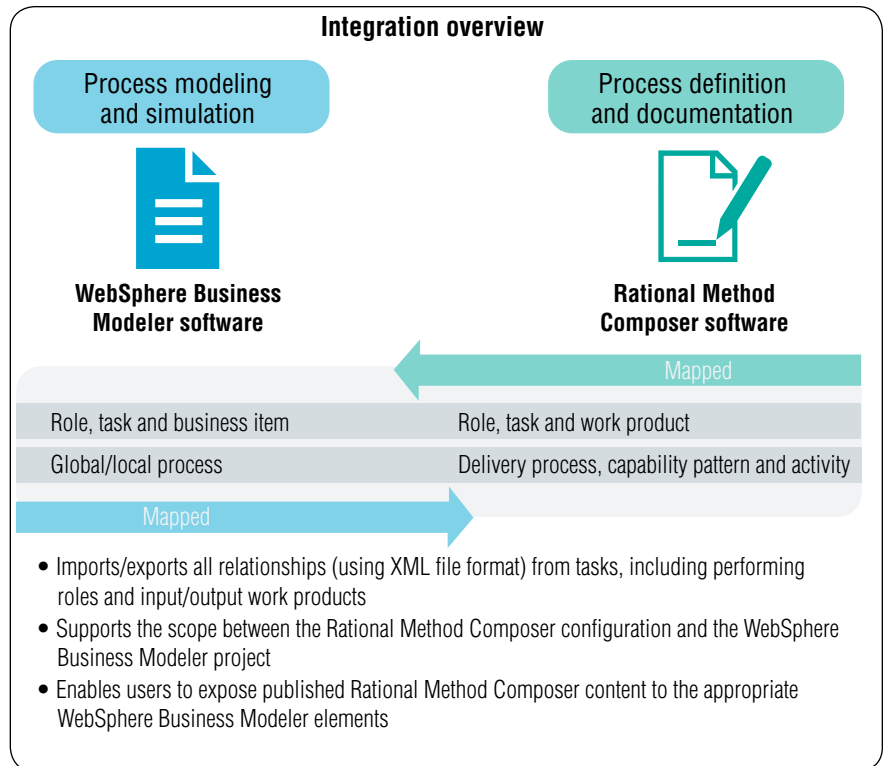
Integration overview

Process modeling and simulation

Process definition and documentation

WebSphere Business Modeler software

Rational Method Composer software

Mapped

| Role, task and business item | Role, task and work product |
|---|---|
| Global/local process | Delivery process, capability pattern and activity |

Mapped

• Imports/exports all relationships (using XML file format) from tasks, including performing roles and input/output work products

• Supports the scope between the Rational Method Composer configuration and the WebSphere Business Modeler project

• Enables users to expose published Rational Method Composer content to the appropriate WebSphere Business Modeler elements